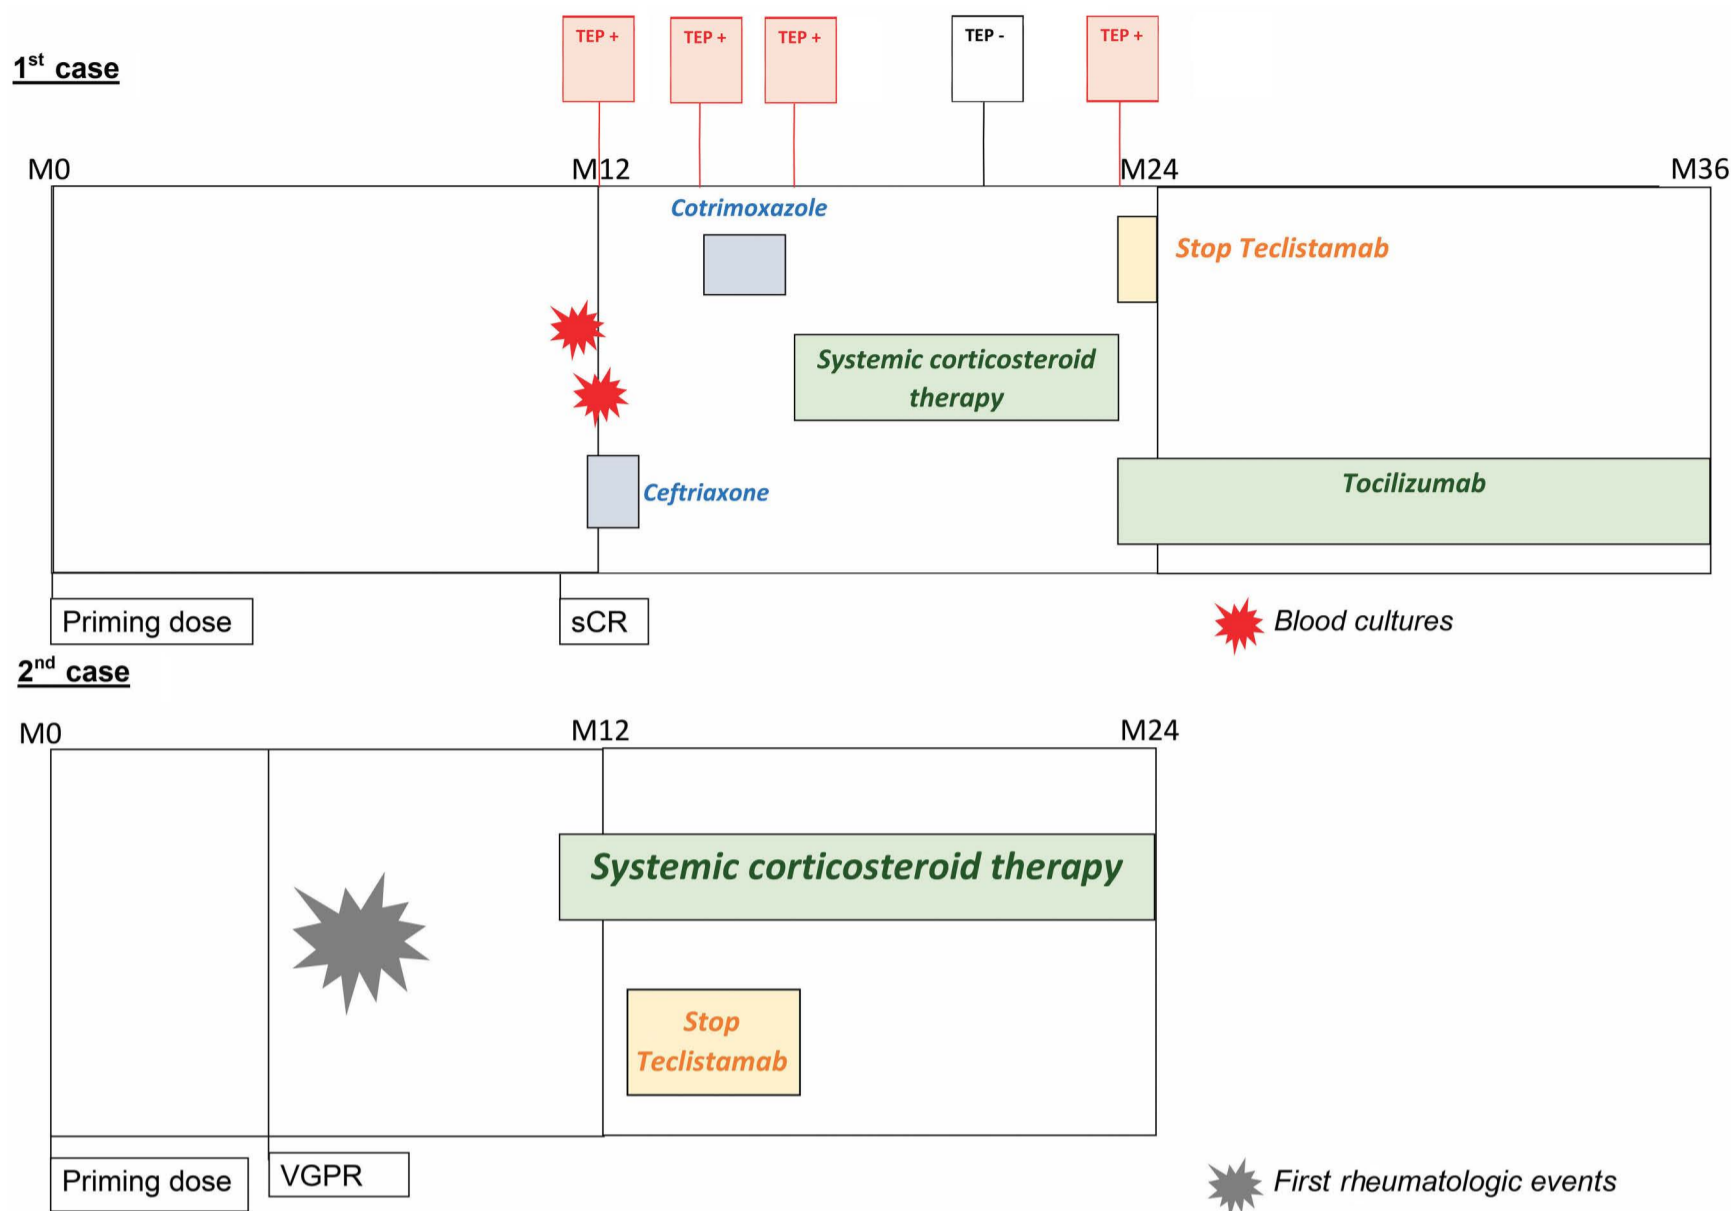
$1^{st}$ case

TEP +

TEP +

TEP +

TEP -

TEP +

M0

M12

M24

M36

Cotrimoxazole

Stop Teclistamab

Systemic corticosteroid therapy

Ceftriaxone

Tocilizumab

Priming dose

sCR

Blood cultures

$2^{nd}$ case

M0

M12

M24

Systemic corticosteroid therapy

Stop Teclistamab

Priming dose

VGPR

First rheumatologic events